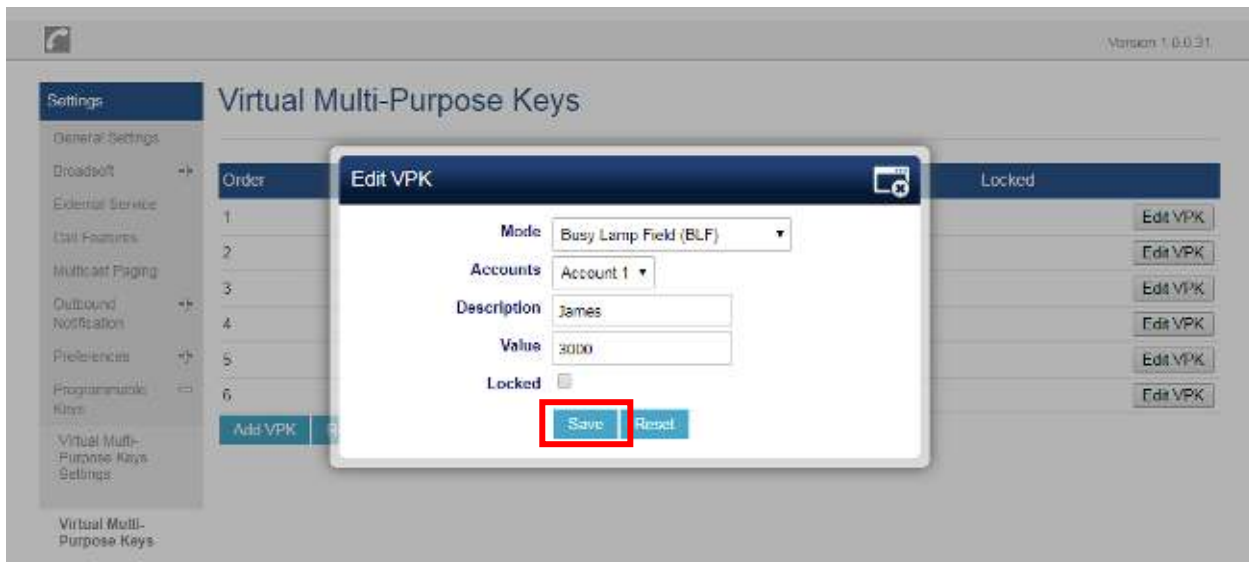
Version 1.0.0.31

Settings
General Settings
Broadsoft
External Service
Call Features
Multicast Paging
Outbound Notification
Preferences
Programmable Keys
Virtual Multi-Purpose Keys Settings
Virtual Multi-Purpose Keys

Virtual Multi-Purpose Keys

| Order | Locked |
|---|---|
| 1 | Edit VPK |
| 2 | Edit VPK |
| 3 | Edit VPK |
| 4 | Edit VPK |
| 5 | Edit VPK |
| 6 | Edit VPK |

Add VPK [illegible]

Edit VPK

Mode Busy Lamp Field (BLF)
Accounts Account 1
Description James
Value 3000
Locked

Save Reset